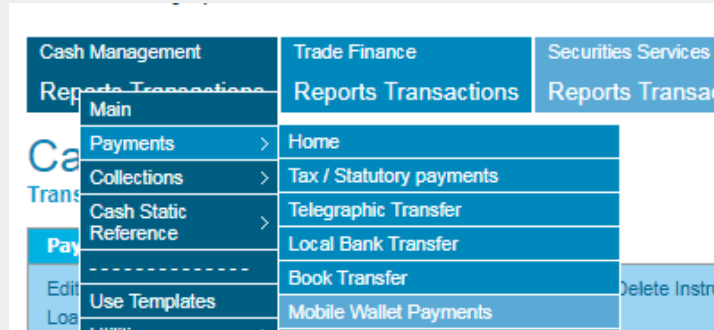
Cash Management
Reports Transactions

Trade Finance
Reports Transactions

Securities Services
Reports Transac

Main
Payments >
Collections >
Cash Static Reference >
- - - - - - - - - - - - -
Use Templates

Home
Tax / Statutory payments
Telegraphic Transfer
Local Bank Transfer
Book Transfer
Mobile Wallet Payments

Ca
Trans
Pay
Edit
Loa
Delete Instr